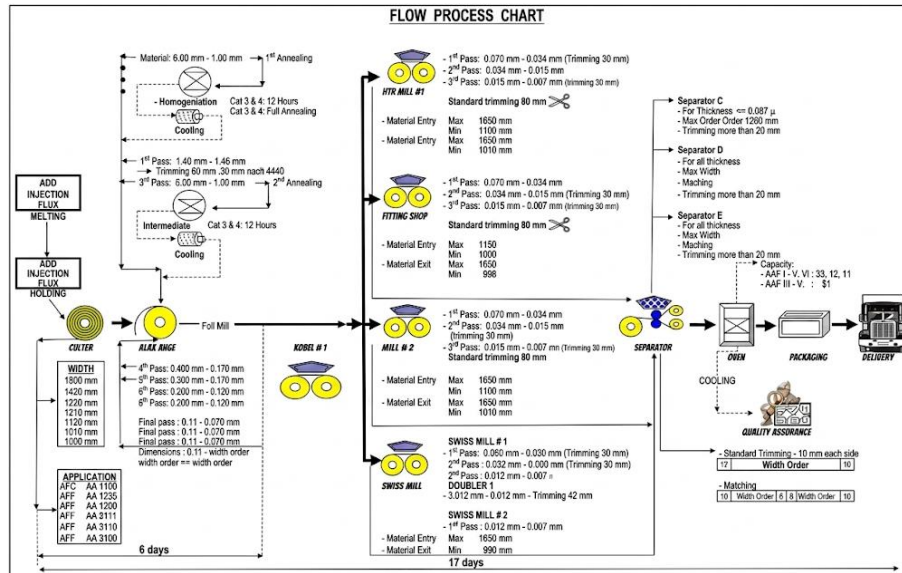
FLOW PROCESS CHART

ADD INJECTION FLUX
MELTING

ADD INJECTION FLUX
HOLDING

CULTER

- Material: 6.00 mm - 1.00 mm → 1st Annealing
- Homogeniation
Cat 3 & 4: 12 Hours
Cat 3 & 4: Full Annealing
Cooling

- 1st Pass: 1.40 mm - 1.46 mm
- Trimming 60 mm .30 mm nach 4440
- 3rd Pass: 6.00 mm - 1.00 mm → 2nd Annealing
Intermediate
Cat 3 & 4: 12 Hours
Cooling

ALAX ANGE

Foil Mill

WIDTH
1800 mm
1420 mm
1220 mm
1210 mm
1120 mm
1010 mm
1000 mm

4th Pass: 0.400 mm - 0.170 mm
5th Pass: 0.300 mm - 0.170 mm
6th Pass: 0.200 mm - 0.120 mm
6th Pass: 0.200 mm - 0.120 mm

Final pass : 0.11 - 0.070 mm
Final pass : 0.11 - 0.070 mm
Final pass : 0.11 - 0.070 mm
Dimensions : 0.11 - width order
width order == width order

APPLICATION
AFC AA 1100
AFF AA 1235
AFF AA 1200
AFF AA 3111
AFF AA 3110
AFF AA 3100

6 days

KOBEL # 1

HTR MILL #1
- 1st Pass: 0.070 mm - 0.034 mm (Trimming 30 mm)
- 2nd Pass: 0.034 mm - 0.015 mm
- 3rd Pass: 0.015 mm - 0.007 mm (trimming 30 mm)
Standard trimming 80 mm
- Material Entry Max 1650 mm
Min 1100 mm
- Material Entry Max 1650 mm
Min 1010 mm

FITTING SHOP
- 1st Pass: 0.070 mm - 0.034 mm
- 2nd Pass: 0.034 mm - 0.015 mm (Trimming 30 mm)
- 3rd Pass: 0.015 mm - 0.007 mm (trimming 30 mm)
Standard trimming 80 mm
- Material Entry Max 1150
Min 1000
- Material Exit Max 1650
Min 998

MILL # 2
- 1st Pass: 0.070 mm - 0.034 mm
- 2nd Pass: 0.034 mm - 0.015 mm
(trimming 30 mm)
- 3rd Pass: 0.015 mm - 0.007 mm (Trimming 30 mm)
Standard trimming 80 mm
- Material Entry Max 1650 mm
Min 1100 mm
- Material Exit Max 1650 mm
Min 1010 mm

SWISS MILL
SWISS MILL # 1
- 1st Pass: 0.060 mm - 0.030 mm (Trimming 30 mm)
2nd Pass: 0.032 mm - 0.000 mm (Trimming 30 mm)
2nd pass: 0.012 mm - 0.007 =
DOUBLER 1
- 3.012 mm - 0.012 mm - Trimming 42 mm
SWISS MILL # 2
- 1st Pass: 0.012 mm - 0.007 mm
- Material Entry Max 1650 mm
- Material Exit Min 990 mm

Separator C
- For Thickness <= 0.087 µ
- Max Order Order 1260 mm
- Trimming more than 20 mm
Separator D
- For all thickness
- Max Width
- Maching
- Trimming more than 20 mm
Separator E
- For all thickness
- Max Width
- Maching
- Trimming more than 20 mm
Capacity:
- AAF I - V. VI : 33, 12, 11
- AAF III - V. : $1

SEPARATOR
OVEN
PACKAGING
DELIGERY
COOLING
QUALITY ASSORANCE

- Standard Trimming - 10 mm each side
| 17 | Width Order | 10 |
|---|---|---|

- Matching
| 10 | Width Order | 6 | 8 | Width Order | 10 |
|---|---|---|---|---|---|

17 days